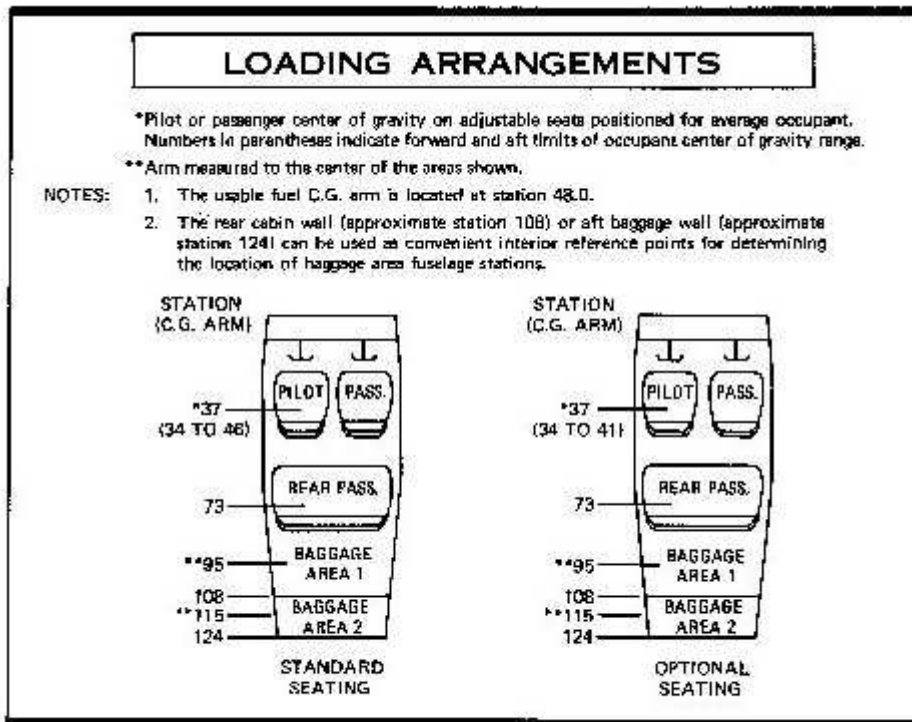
LOADING ARRANGEMENTS

*Pilot or passenger center of gravity on adjustable seats positioned for average occupant. Numbers in parentheses indicate forward and aft limits of occupant center of gravity range.

**Arm measured to the center of the areas shown.

NOTES: 1. The usable fuel C.G. arm is located at station 48.0.

2. The rear cabin wall (approximate station 108) or aft baggage wall (approximate station 124) can be used as convenient interior reference points for determining the location of baggage area fuselage stations.

STATION (C.G. ARM)

PILOT PASS.

*37 (34 TO 46)

REAR PASS.

73

**95 BAGGAGE AREA 1

108

**115 BAGGAGE AREA 2

124

STANDARD SEATING

STATION (C.G. ARM)

PILOT PASS.

*37 (34 TO 41)

REAR PASS.

73

**95 BAGGAGE AREA 1

108

**115 BAGGAGE AREA 2

124

OPTIONAL SEATING